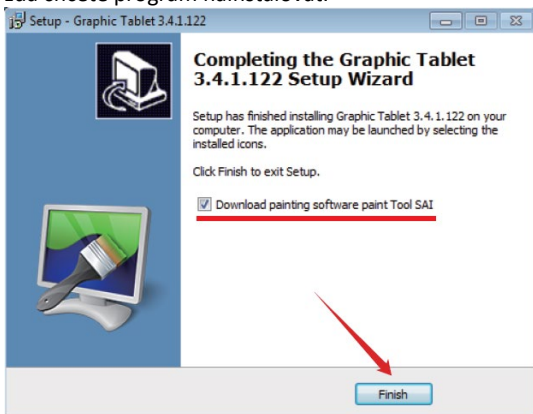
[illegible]

Setup - Graphic Tablet 3.4.1.122

Completing the Graphic Tablet 3.4.1.122 Setup Wizard

Setup has finished installing Graphic Tablet 3.4.1.122 on your computer. The application may be launched by selecting the installed icons.

Click Finish to exit Setup.

Download painting software paint Tool SAI

Finish